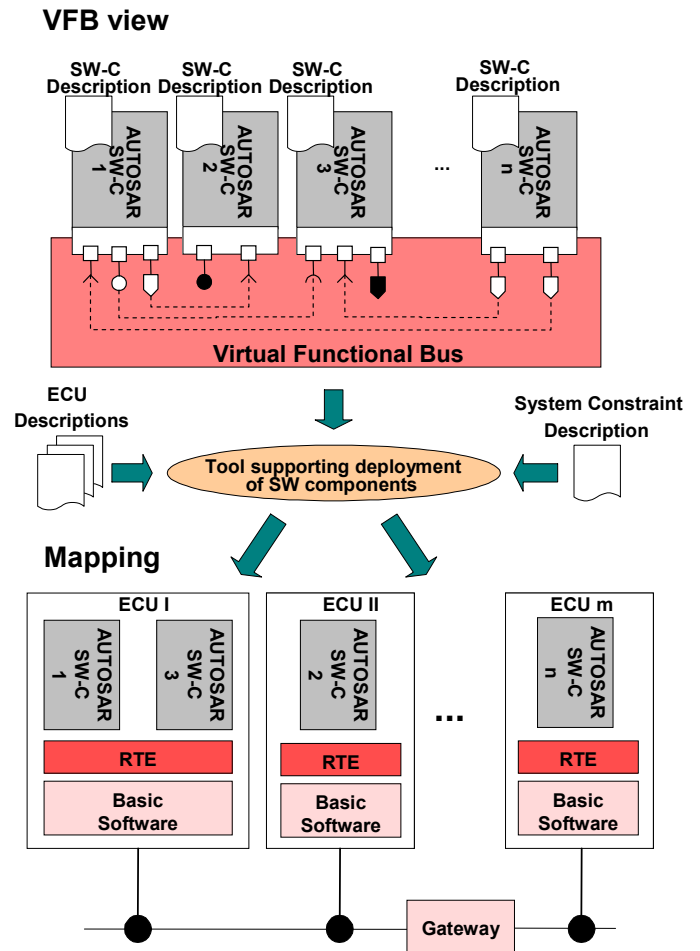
VFB view

SW-C Description

AUTOSAR SW-C 1

SW-C Description

AUTOSAR SW-C 2

SW-C Description

AUTOSAR SW-C 3

...

SW-C Description

AUTOSAR SW-C n

Virtual Functional Bus

ECU Descriptions

Tool supporting deployment of SW components

System Constraint Description

Mapping

ECU I

AUTOSAR SW-C 1

AUTOSAR SW-C 3

RTE

Basic Software

ECU II

AUTOSAR SW-C 2

RTE

Basic Software

...

ECU m

AUTOSAR SW-C n

RTE

Basic Software

Gateway